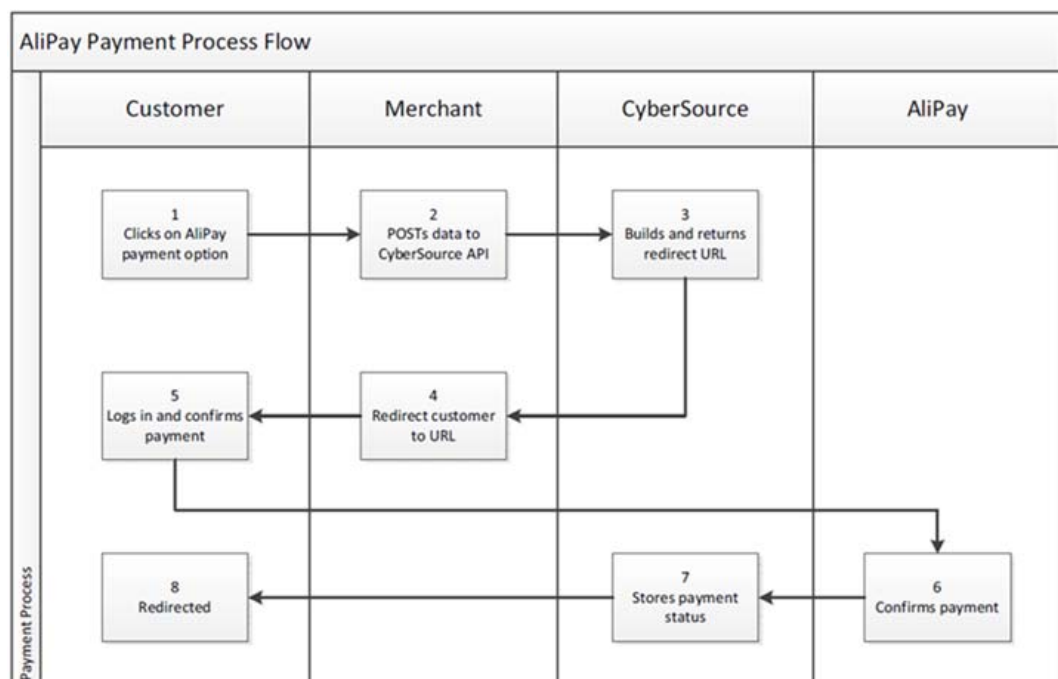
AliPay Payment Process Flow

Payment Process

| Customer | Merchant | CyberSource | AliPay |
|---|---|---|---|
| 1 Clicks on AliPay payment option | 2 POSTs data to CyberSource API | 3 Builds and returns redirect URL | |
| 5 Logs in and confirms payment | 4 Redirect customer to URL | | |
| 8 Redirected | | 7 Stores payment status | 6 Confirms payment |